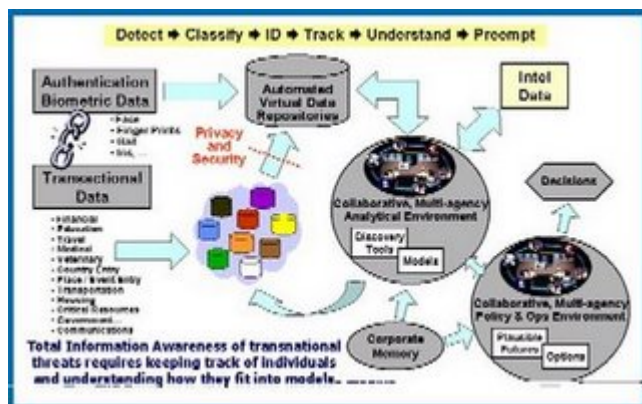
Detect ➔ Classify ➔ ID ➔ Track ➔ Understand ➔ Preempt

Authentication Biometric Data

- Face
- Finger Prints
- Gait
- Iris, ...

Automated Virtual Data Repositories

Privacy and Security

Intel Data

Transactional Data

- Financial
- Education
- Travel
- Medical
- Veterinary
- Country Entry
- Place / Event Entry
- Transportation
- Housing
- Critical Resources
- Government
- Communications

Collaborative, Multi-agency Analytical Environment

Discovery Tools

Models

Decisions

Corporate Memory

Collaborative, Multi-agency Policy & Ops Environment

Plausible Futures

Options

Total Information Awareness of transnational threats requires keeping track of individuals and understanding how they fit into models.